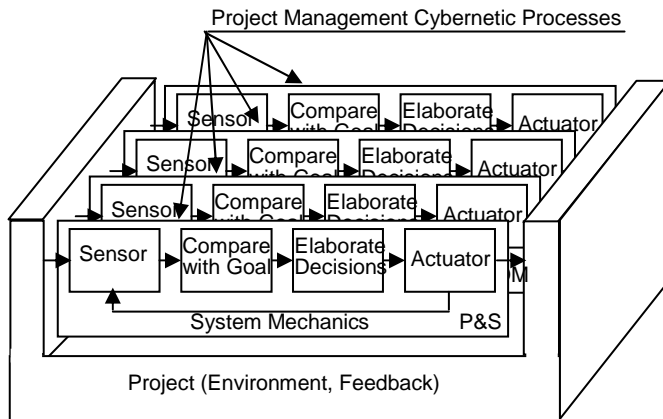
Project Management Cybernetic Processes

Sensor
Compare with Goal
Elaborate Decisions
Actuator

Sensor
Compare with Goal
Elaborate Decisions
Actuator

Sensor
Compare with Goal
Elaborate Decisions
Actuator

Sensor
Compare with Goal
Elaborate Decisions
Actuator
M

System Mechanics
P&S

Project (Environment, Feedback)